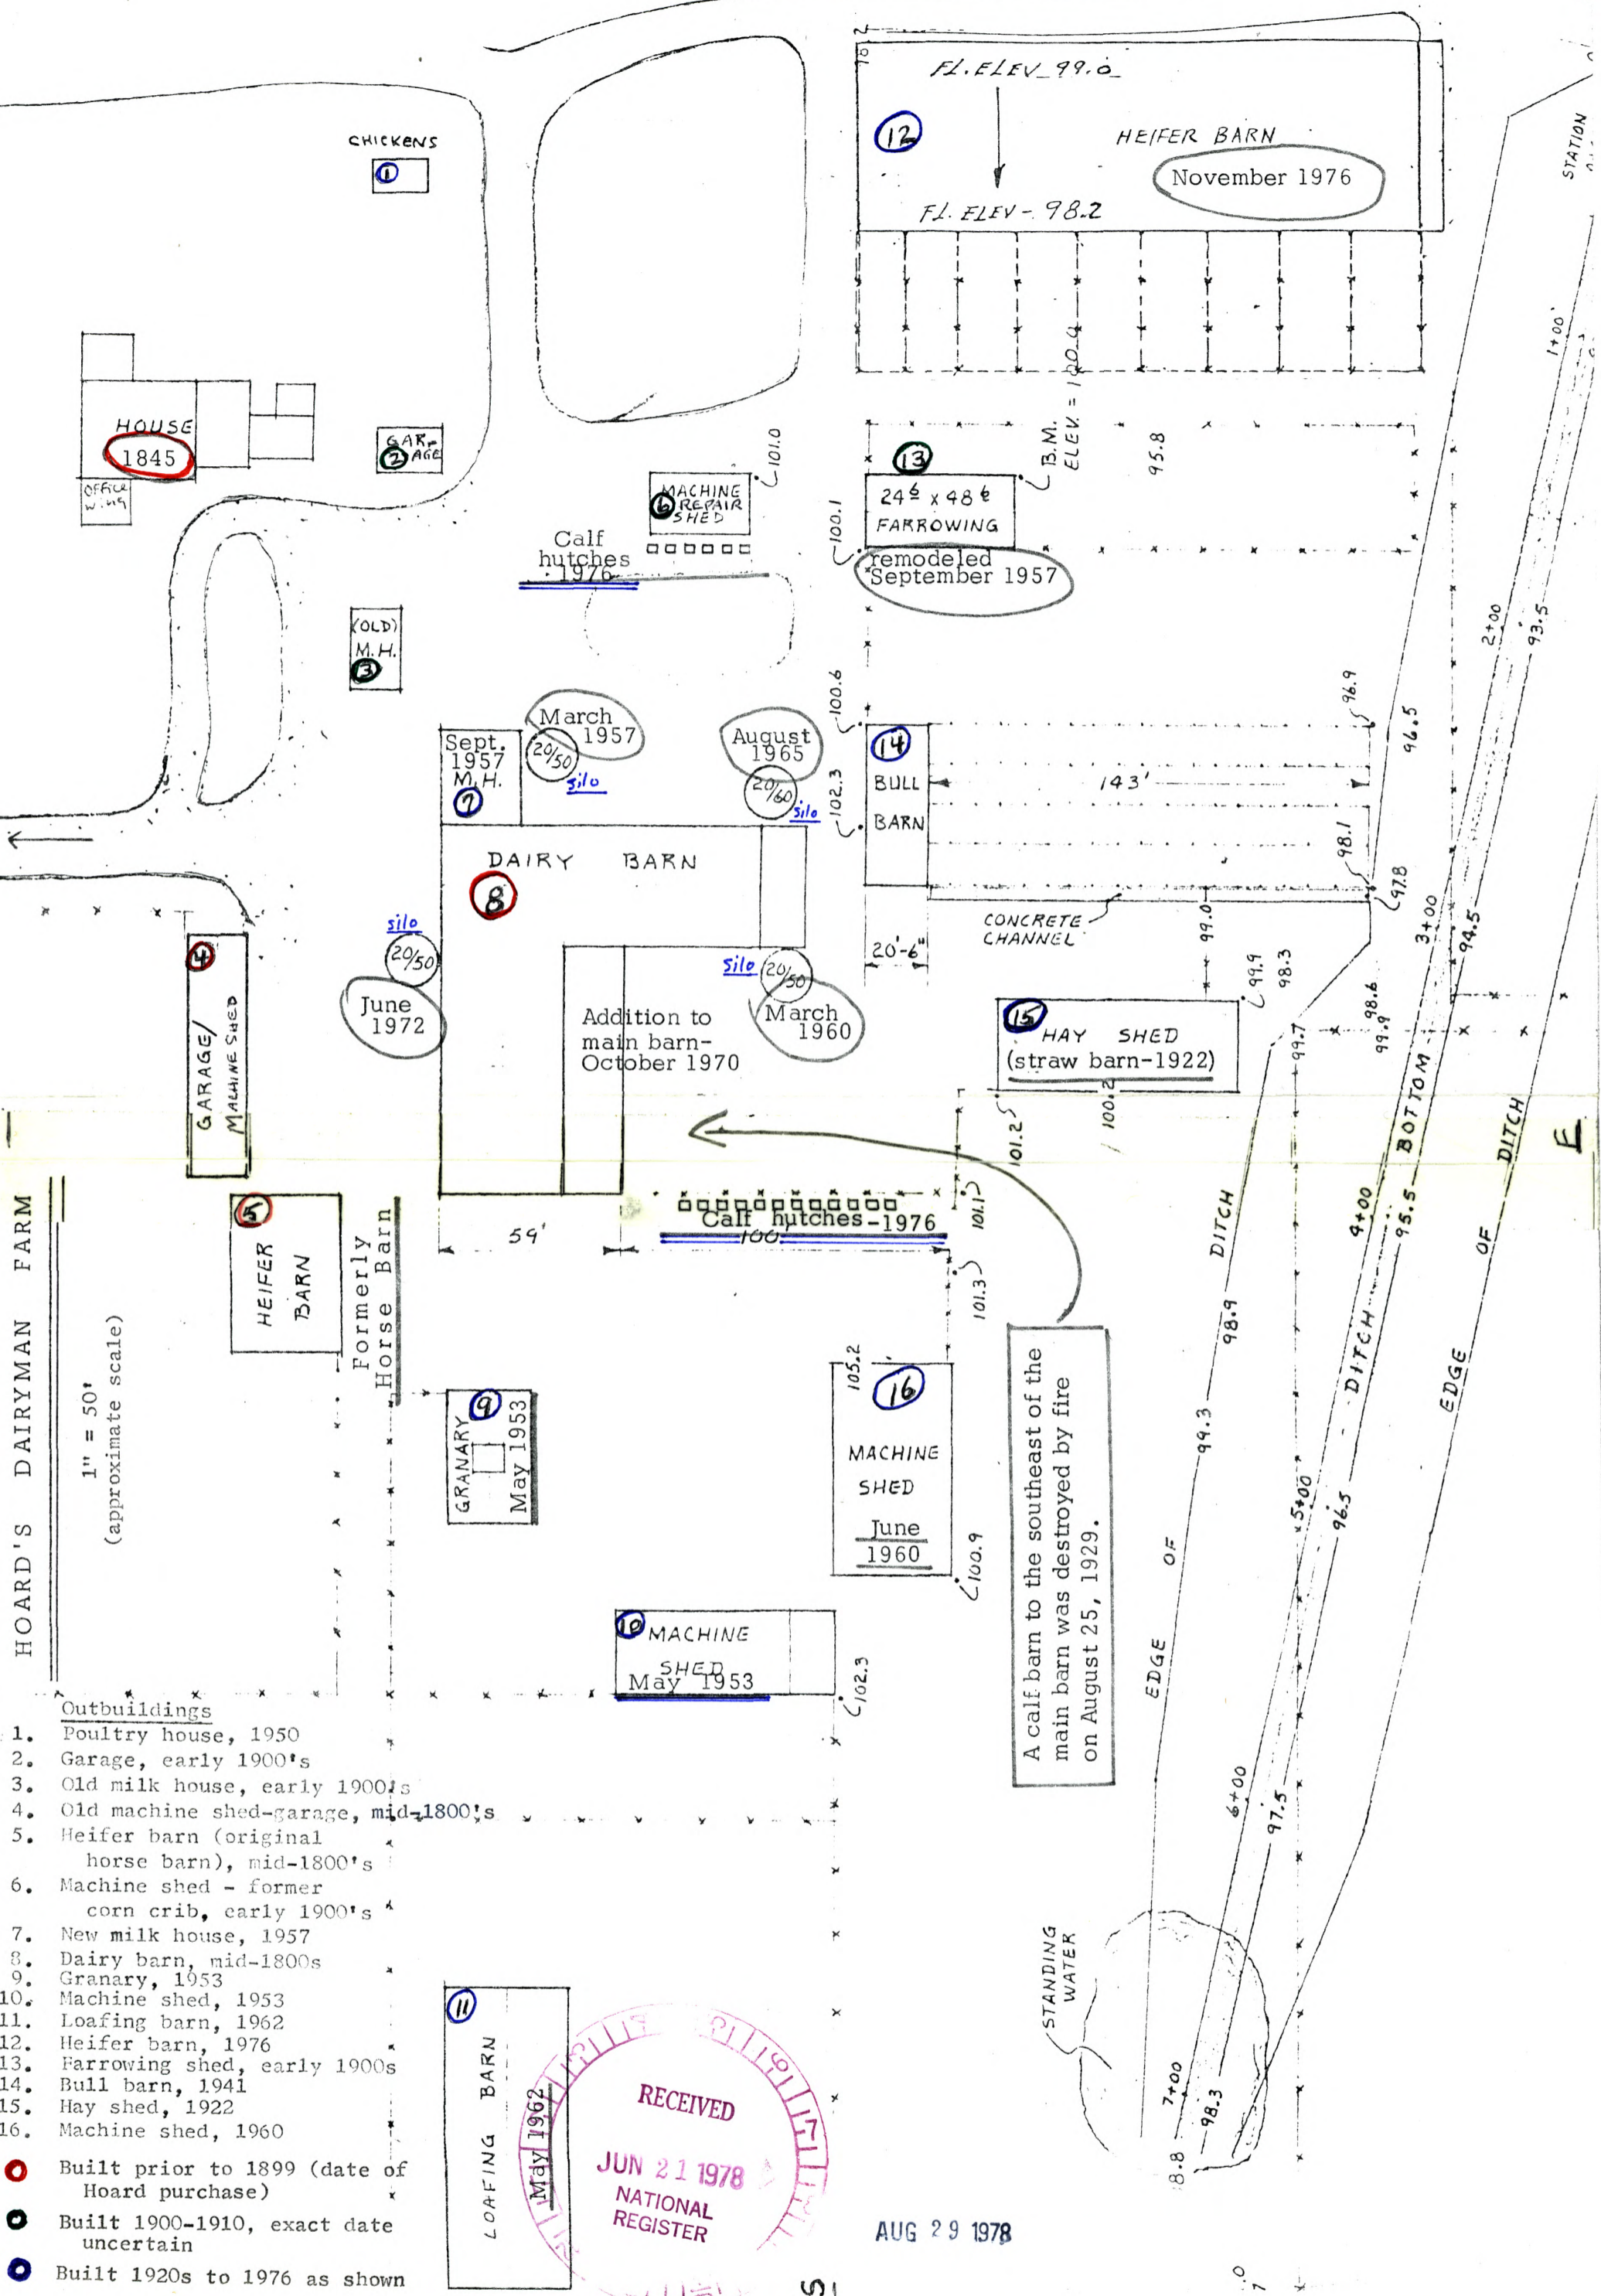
FL. ELEV 99.0

12

HEIFER BARN

November 1976

FL. ELEV - 98.2

STATION

CHICKENS

1

HOUSE

1845

OFFICE WING

GARAGE 2

6 MACHINE REPAIR SHED

101.0

13

$24^{6} \times 48^{6}$

FARROWING

remodeled September 1957

B.M. ELEV. = 100.0

95.8

100.1

Calf hutches 1976

1+00

(OLD) M.H. 3

March 1957

20/50

silo

Sept. 1957 M.H. 7

August 1965

20/60

silo

100.6

102.3

14

BULL BARN

143'

96.9

96.5

2+00

93.5

DAIRY BARN

8

98.1

97.8

CONCRETE CHANNEL

99.0

3+00

94.5

silo

20/50

June 1972

4

GARAGE/ MACHINE SHED

Addition to main barn- October 1970

silo

20/50

March 1960

20'-6"

99.9

98.3

98.6

99.9

15

HAY SHED

(straw barn-1922)

99.7

100.2

101.2

BOTTOM

DITCH

E

101.1

Calf hutches-1976

100'

59'

DITCH

4+00

95.5

OF

EDGE

HOARD'S DAIRYMAN FARM

5

HEIFER BARN

Formerly Horse Barn

1" = 50'
(approximate scale)

101.3

98.9

DITCH

9

GRANARY

May 1953

105.2

16

MACHINE SHED

June 1960

A calf barn to the southeast of the main barn was destroyed by fire on August 25, 1929.

99.3

5+00

96.5

EDGE OF

100.9

10

MACHINE SHED

May 1953

102.3

Outbuildings
1. Poultry house, 1950
2. Garage, early 1900's
3. Old milk house, early 1900's
4. Old machine shed-garage, mid-1800's
5. Heifer barn (original horse barn), mid-1800's
6. Machine shed - former corn crib, early 1900's
7. New milk house, 1957
8. Dairy barn, mid-1800s
9. Granary, 1953
10. Machine shed, 1953
11. Loafing barn, 1962
12. Heifer barn, 1976
13. Farrowing shed, early 1900s
14. Bull barn, 1941
15. Hay shed, 1922
16. Machine shed, 1960

6+00

97.5

STANDING WATER

11

LOAFING BARN

May 1962

RECEIVED

JUN 21 1978

NATIONAL REGISTER

7+00

98.3

8.8

AUG 29 1978

Built prior to 1899 (date of Hoard purchase)

Built 1900-1910, exact date uncertain

Built 1920s to 1976 as shown